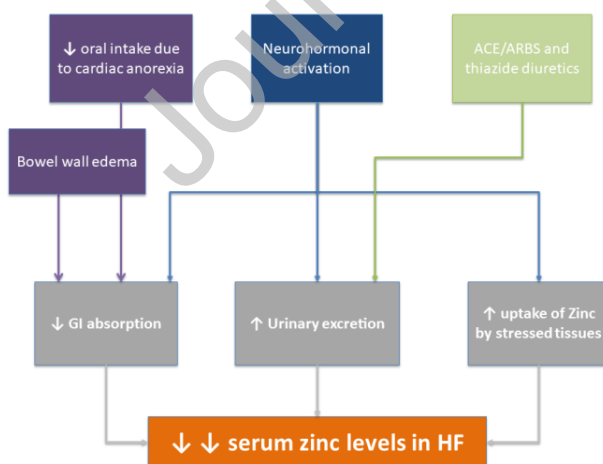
↓ oral intake due to cardiac anorexia

Neurohormonal activation

ACE/ARBS and thiazide diuretics

Bowel wall edema

↓ GI absorption

↑ Urinary excretion

↑ uptake of Zinc by stressed tissues

↓ ↓ serum zinc levels in HF

Jou